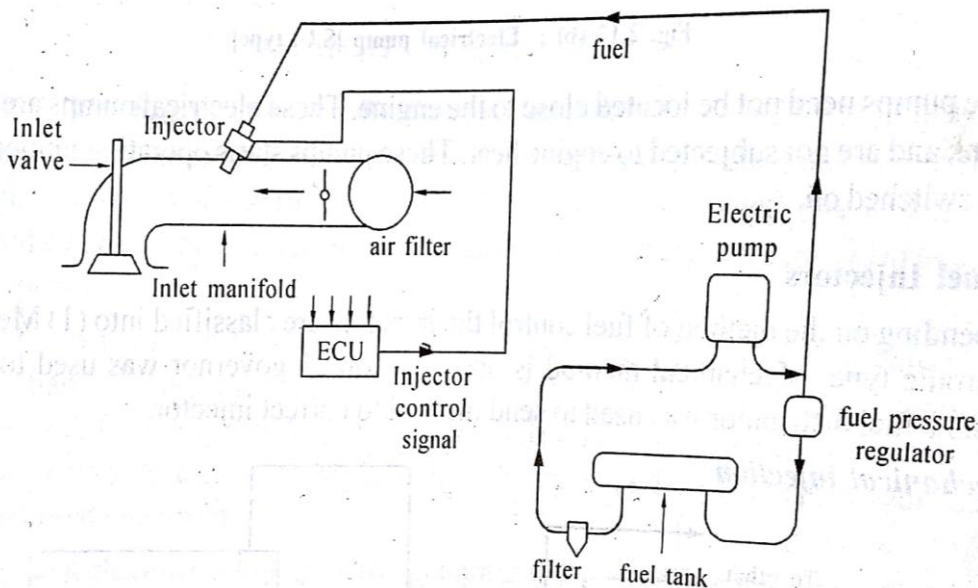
Fig. 4.1.5(b) : Electrical pump (SA type)

fuel

e pumps need not be located close to the engine. These electrical pumps are and are not subjected to vapour lock. The pump starts operating as soon as switched on.

el Injectors

ending on the method of fuel control the injectors are classified into (1) Me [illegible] Later on, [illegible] governor was used to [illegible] used to send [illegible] injection.

chanical Injection

Inlet valve

Injector

air filter

Inlet manifold

ECU

Injector control signal

Electric pump

fuel pressure regulator

filter

fuel tank